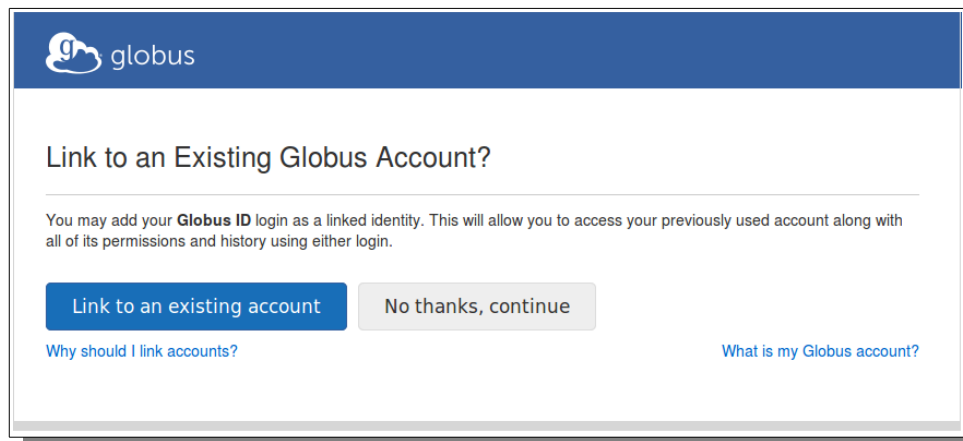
globus

Link to an Existing Globus Account?

You may add your **Globus ID** login as a linked identity. This will allow you to access your previously used account along with all of its permissions and history using either login.

Link to an existing account

No thanks, continue

Why should I link accounts?

What is my Globus account?